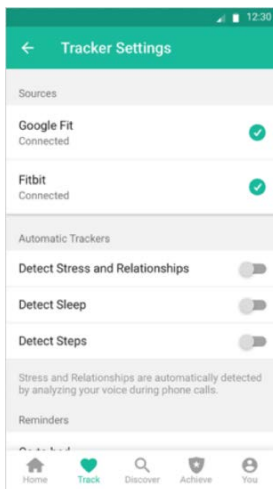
12:30

Tracker Settings

Sources

Google Fit
Connected

Fitbit
Connected

Automatic Trackers

Detect Stress and Relationships

Detect Sleep

Detect Steps

Stress and Relationships are automatically detected by analyzing your voice during phone calls.

Reminders

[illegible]

Home Track Discover Achieve You